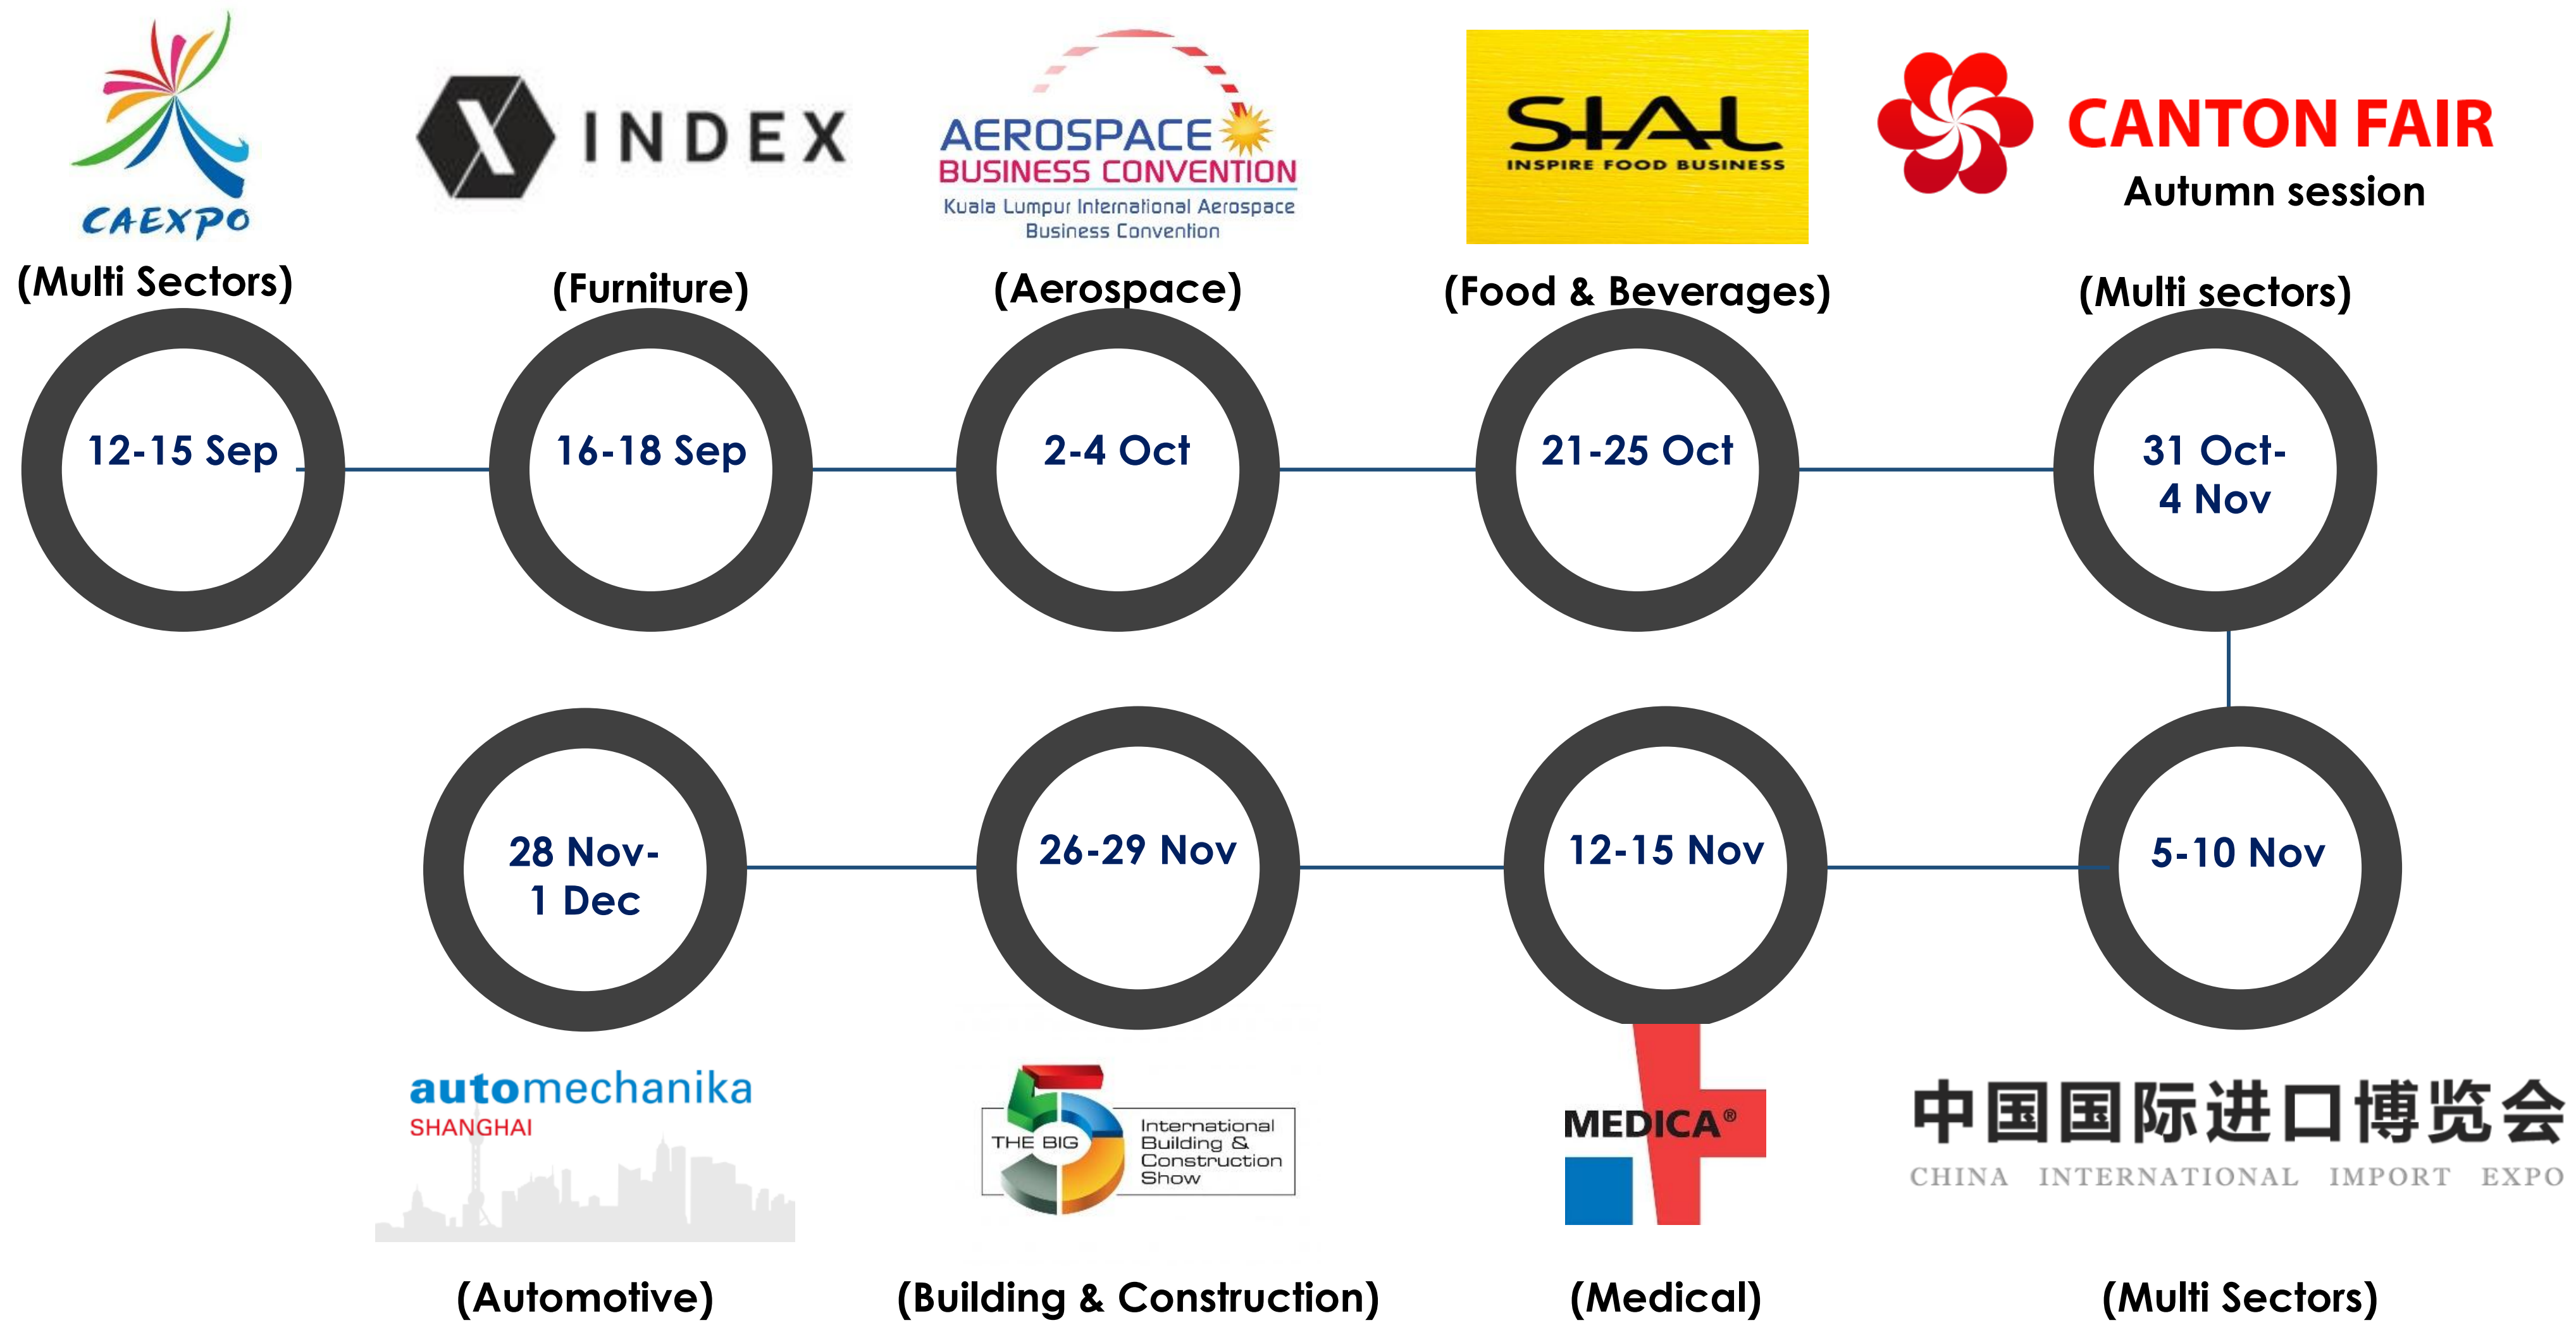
CAEXPO

INDEX

AEROSPACE BUSINESS CONVENTION
Kuala Lumpur International Aerospace Business Convention

SIAL
INSPIRE FOOD BUSINESS

CANTON FAIR
Autumn session

(Multi Sectors)

(Furniture)

(Aerospace)

(Food & Beverages)

(Multi sectors)

12-15 Sep

16-18 Sep

2-4 Oct

21-25 Oct

31 Oct-
4 Nov

28 Nov-
1 Dec

26-29 Nov

12-15 Nov

5-10 Nov

automechanika
SHANGHAI

THE BIG 5
International Building & Construction Show

MEDICA®

中国国际进口博览会
CHINA INTERNATIONAL IMPORT EXPO

(Automotive)

(Building & Construction)

(Medical)

(Multi Sectors)